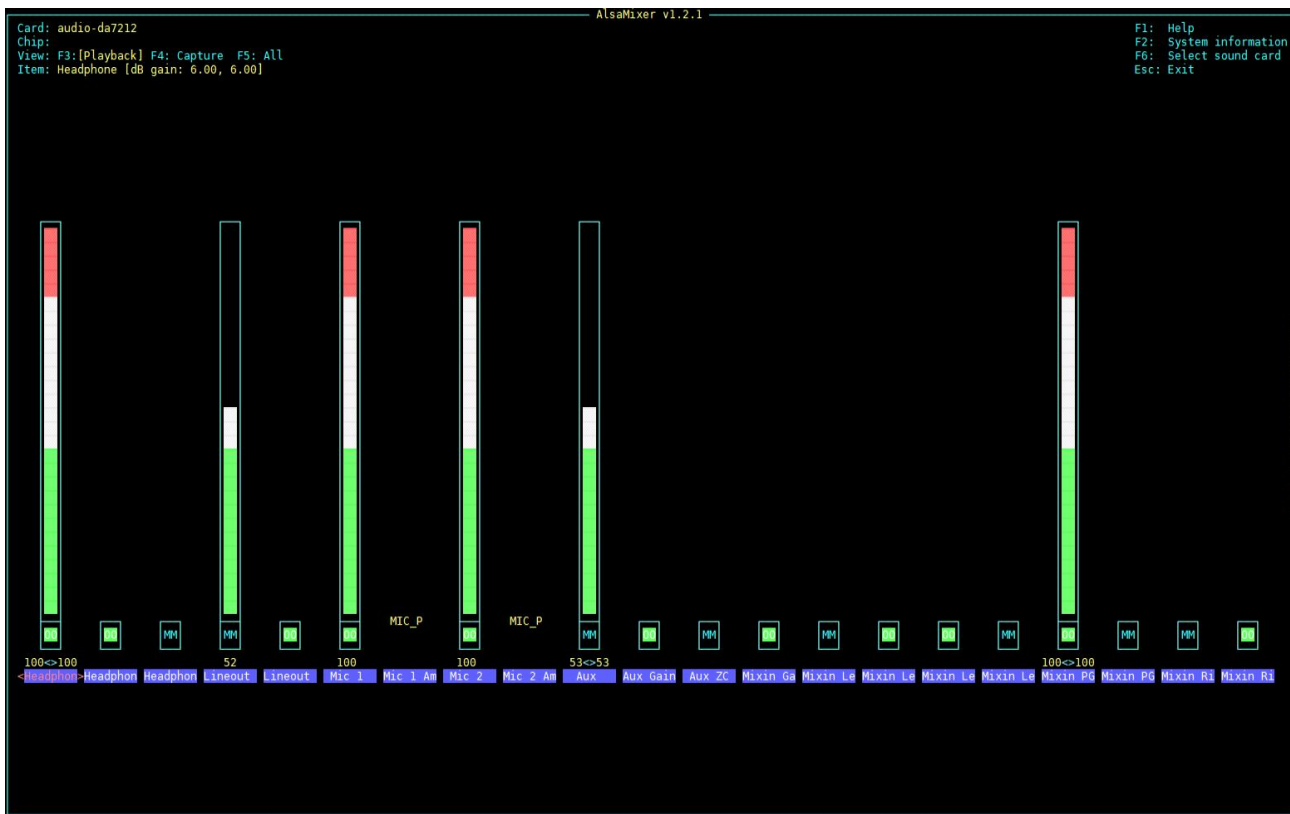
AlsaMixer v1.2.1

Card: audio-da7212
Chip:
View: F3:[Playback] F4: Capture F5: All
Item: Headphone [dB gain: 6.00, 6.00]

F1: Help
F2: System information
F6: Select sound card
Esc: Exit

MIC_P MIC_P

00 00 MM MM 00 00 00 MM 00 MM 00 MM 00 00 MM 00 MM MM 00

100<>100 52 100 100 53<>53 100<>100

<Headphon> Headphon Headphon Lineout Lineout Mic 1 Mic 1 Am Mic 2 Mic 2 Am Aux Aux Gain Aux ZC Mixin Ga Mixin Le Mixin Le Mixin Le Mixin Le Mixin PG Mixin PG Mixin Ri Mixin Ri